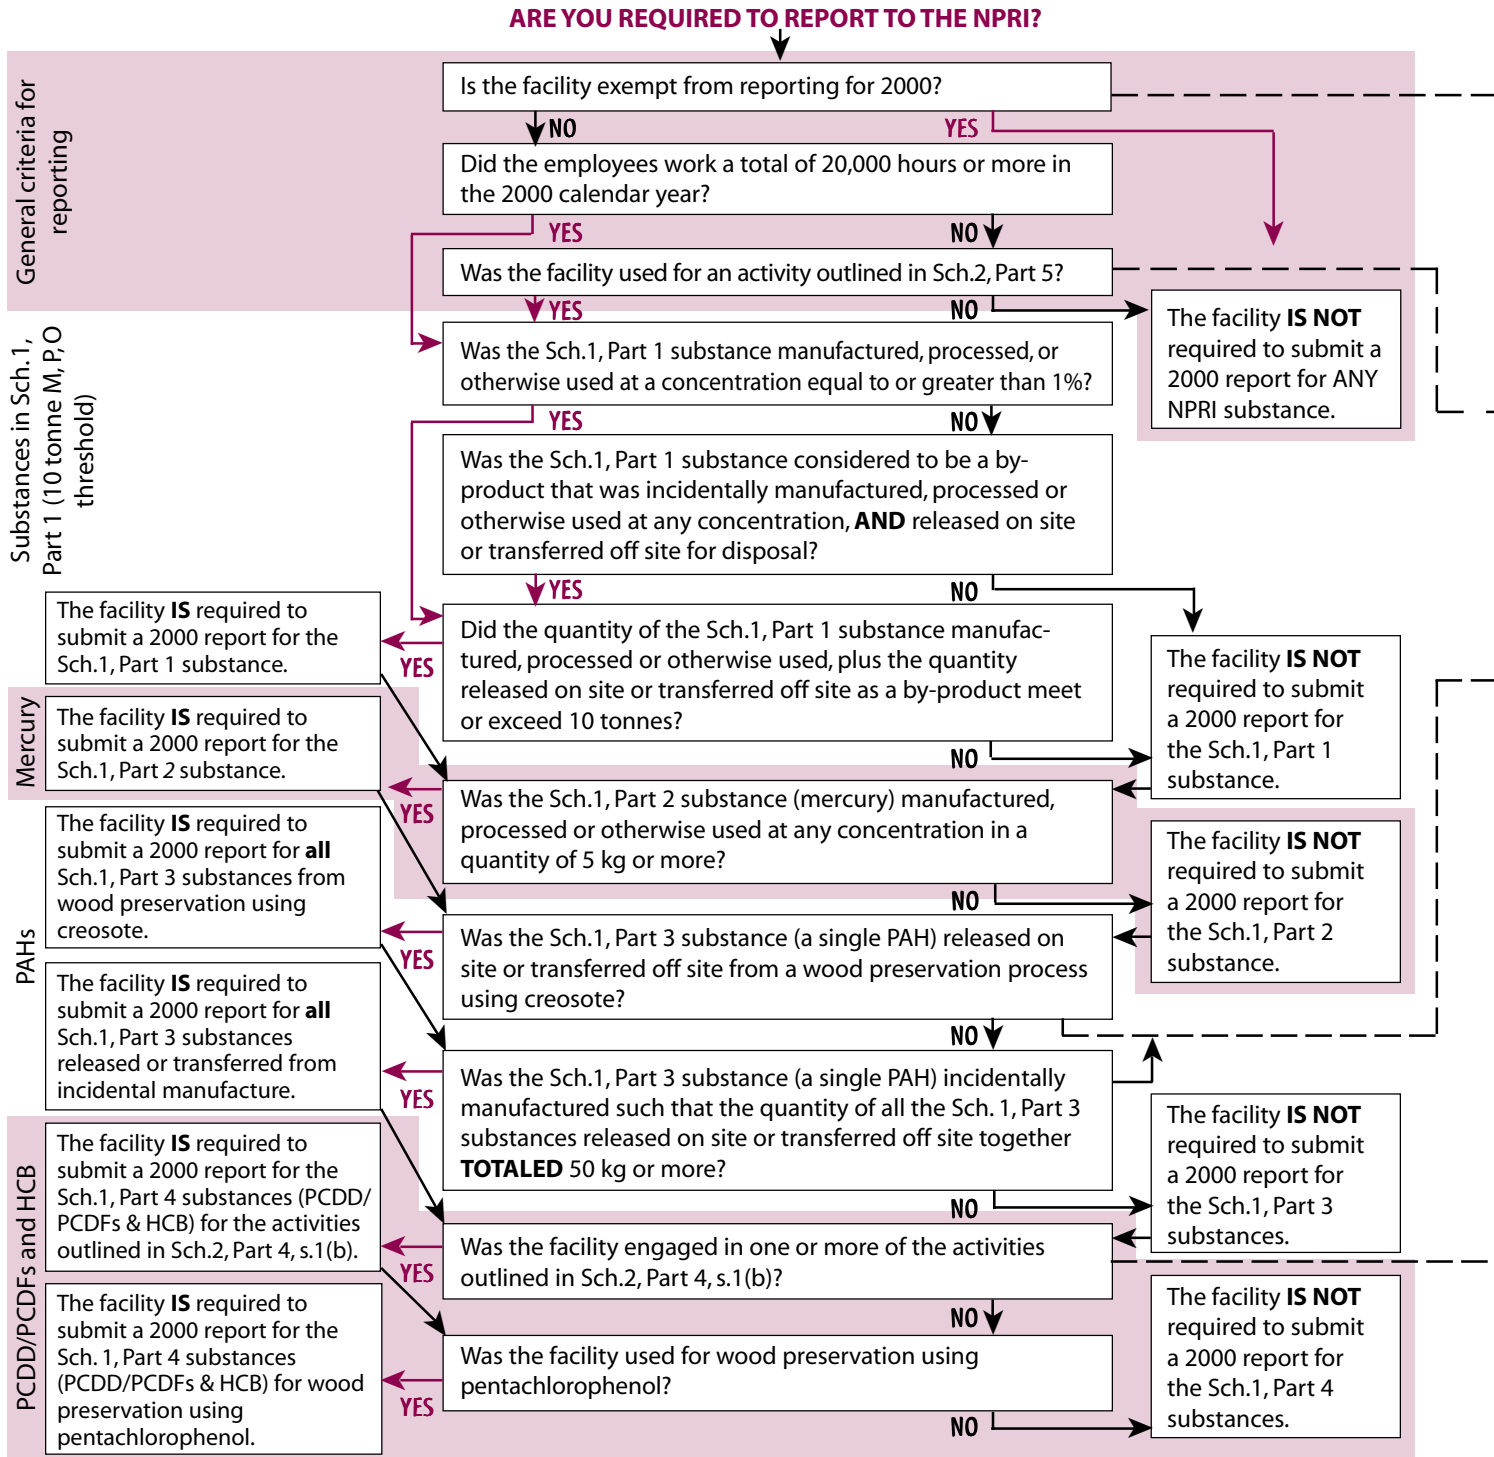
ARE YOU REQUIRED TO REPORT TO THE NPRI?

General criteria for reporting

Is the facility exempt from reporting for 2000?

NO

YES

Did the employees work a total of 20,000 hours or more in the 2000 calendar year?

YES

NO

Was the facility used for an activity outlined in Sch.2, Part 5?

YES

NO

The facility **IS NOT** required to submit a 2000 report for ANY NPRI substance.

Substances in Sch.1, Part 1 (10 tonne M, P, O threshold)

Was the Sch.1, Part 1 substance manufactured, processed, or otherwise used at a concentration equal to or greater than 1%?

YES

NO

Was the Sch.1, Part 1 substance considered to be a by-product that was incidentally manufactured, processed or otherwise used at any concentration, **AND** released on site or transferred off site for disposal?

YES

NO

The facility **IS** required to submit a 2000 report for the Sch.1, Part 1 substance.

YES

Did the quantity of the Sch.1, Part 1 substance manufactured, processed or otherwise used, plus the quantity released on site or transferred off site as a by-product meet or exceed 10 tonnes?

The facility **IS NOT** required to submit a 2000 report for the Sch.1, Part 1 substance.

NO

Mercury

The facility **IS** required to submit a 2000 report for the Sch.1, Part *2* substance.

YES

Was the Sch.1, Part 2 substance (mercury) manufactured, processed or otherwise used at any concentration in a quantity of 5 kg or more?

NO

The facility **IS NOT** required to submit a 2000 report for the Sch.1, Part 2 substance.

PAHs

The facility **IS** required to submit a 2000 report for **all** Sch.1, Part 3 substances from wood preservation using creosote.

YES

Was the Sch.1, Part 3 substance (a single PAH) released on site or transferred off site from a wood preservation process using creosote?

NO

The facility **IS** required to submit a 2000 report for **all** Sch.1, Part 3 substances released or transferred from incidental manufacture.

YES

Was the Sch.1, Part 3 substance (a single PAH) incidentally manufactured such that the quantity of all the Sch. 1, Part 3 substances released on site or transferred off site together **TOTALED** 50 kg or more?

NO

The facility **IS NOT** required to submit a 2000 report for the Sch.1, Part 3 substances.

PCDD/PCDFs and HCB

The facility **IS** required to submit a 2000 report for the Sch.1, Part 4 substances (PCDD/PCDFs & HCB) for the activities outlined in Sch.2, Part 4, s.1(b).

YES

Was the facility engaged in one or more of the activities outlined in Sch.2, Part 4, s.1(b)?

NO

The facility **IS** required to submit a 2000 report for the Sch. 1, Part 4 substances (PCDD/PCDFs & HCB) for wood preservation using pentachlorophenol.

YES

Was the facility used for wood preservation using pentachlorophenol?

NO

The facility **IS NOT** required to submit a 2000 report for the Sch.1, Part 4 substances.